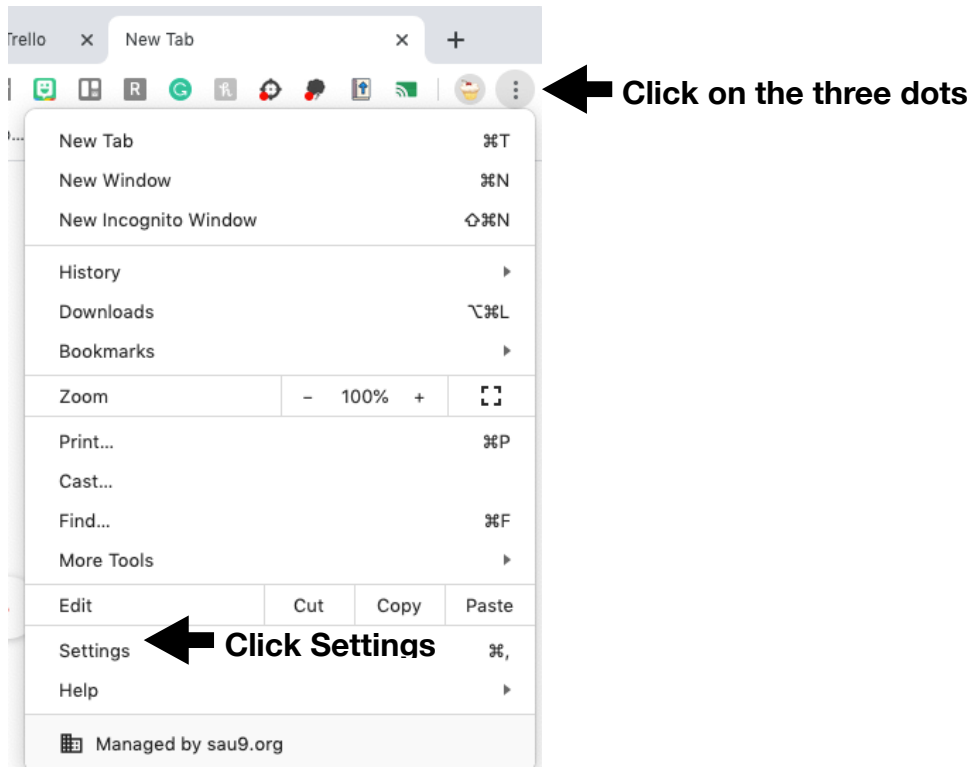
Trello ×
New Tab ×
+

R

Click on the three dots

New Tab ⌘T
New Window ⌘N
New Incognito Window ⇧⌘N

History
Downloads ⌥⌘L
Bookmarks

Zoom – 100% +

Print... ⌘P
Cast...
Find... ⌘F
More Tools

Edit Cut Copy Paste

Settings ⌘,
Click Settings
Help

Managed by sau9.org